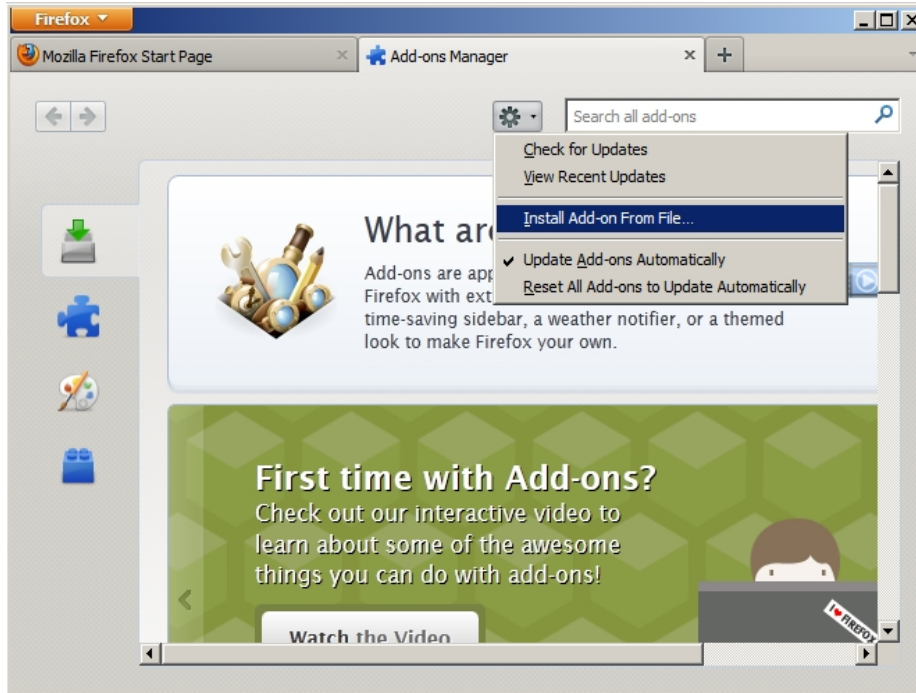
Firefox

Mozilla Firefox Start Page

Add-ons Manager

Search all add-ons

Check for Updates
View Recent Updates
Install Add-on From File...
Update Add-ons Automatically
Reset All Add-ons to Update Automatically

What are

Add-ons are app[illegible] Firefox with ext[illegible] time-saving sidebar, a weather notifier, or a themed look to make Firefox your own.

First time with Add-ons?
Check out our interactive video to learn about some of the awesome things you can do with add-ons!

Watch the Video

I ♥ FIREFOX